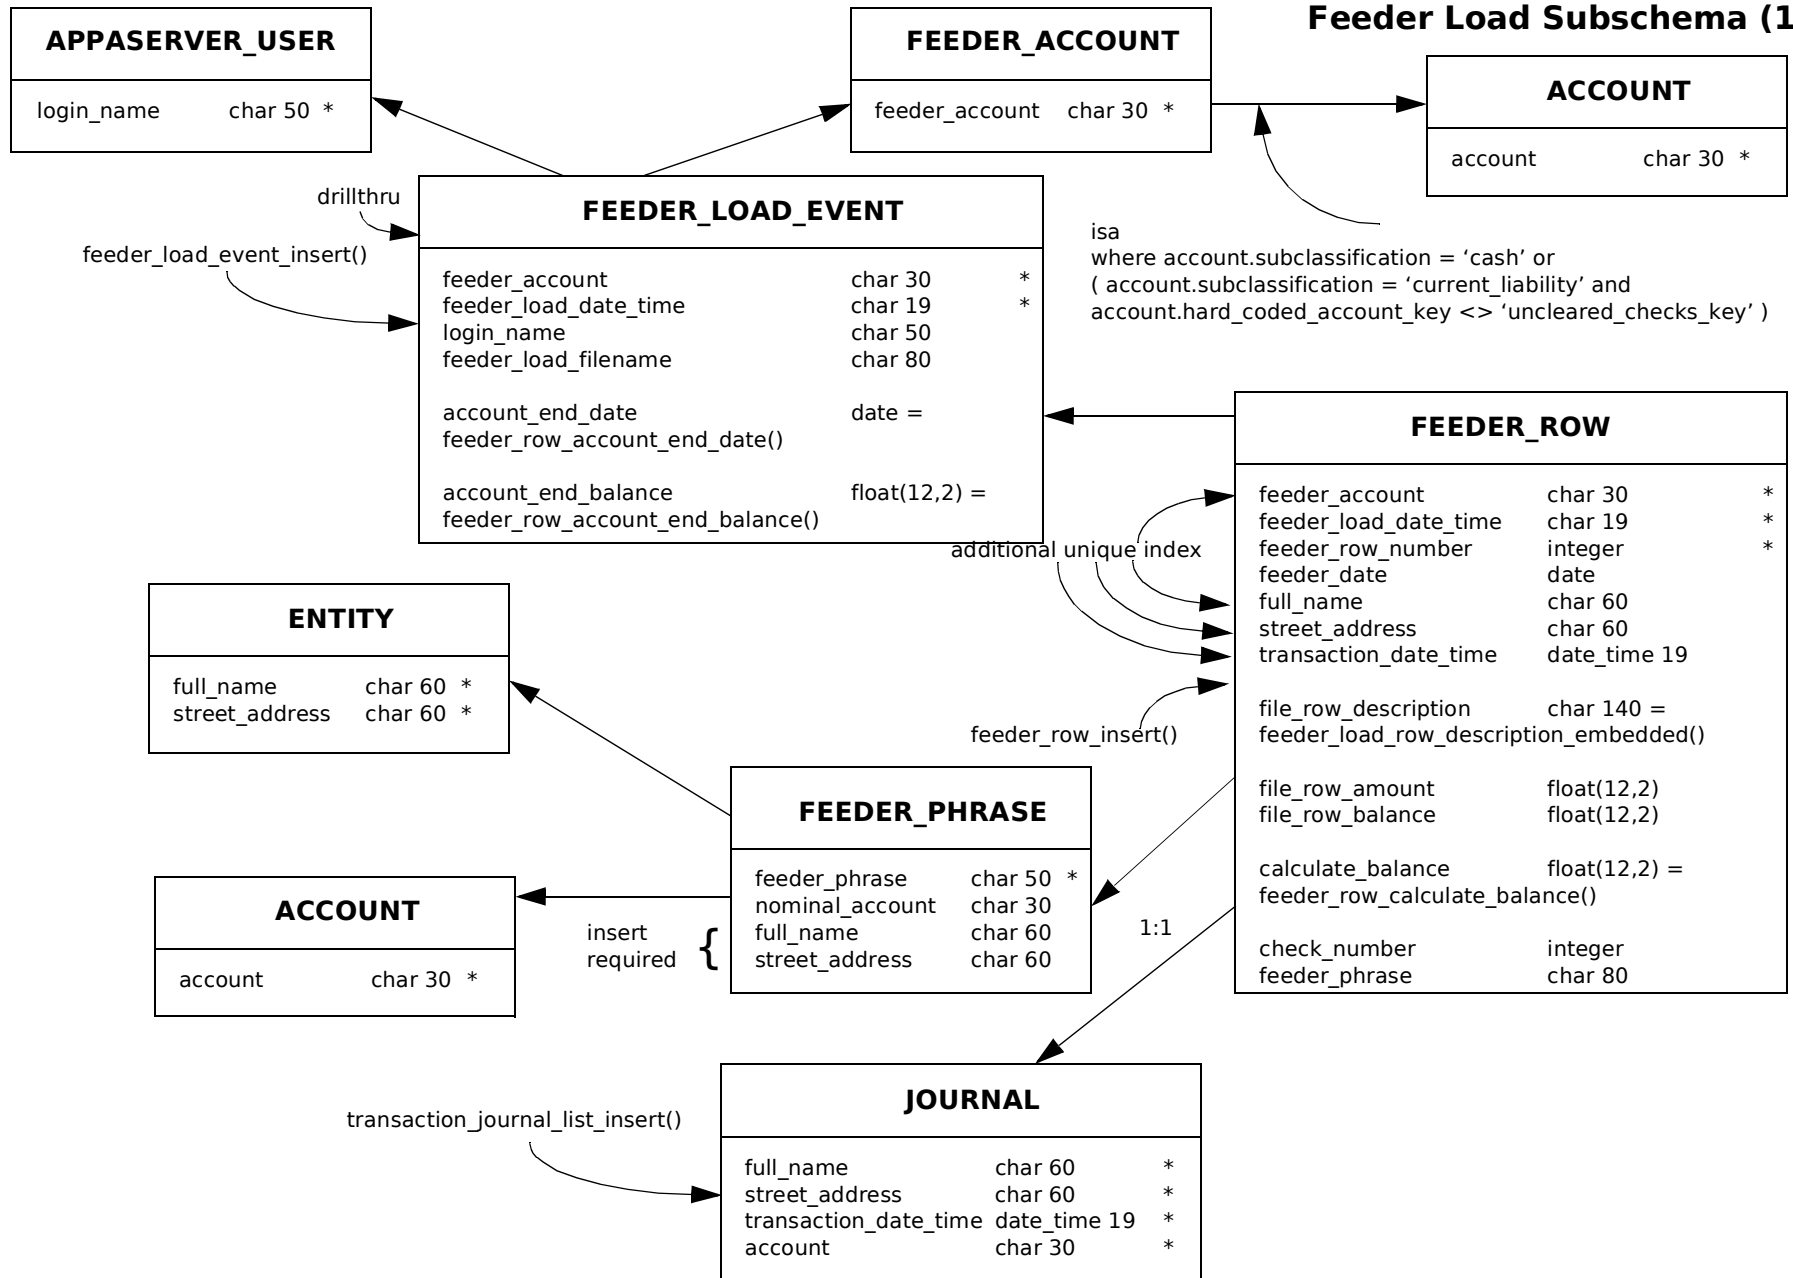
Feeder Load Subschema (1

APPASERVER_USER

login_name char 50 *

FEEDER_ACCOUNT

feeder_account char 30 *

ACCOUNT

account char 30 *

isa
where account.subclassification = 'cash' or
( account.subclassification = 'current_liability' and
account.hard_coded_account_key <> 'uncleared_checks_key' )

drillthru

feeder_load_event_insert()

FEEDER_LOAD_EVENT

| | | |
|---|---|---|
| feeder_account | char 30 | * |
| feeder_load_date_time | char 19 | * |
| login_name | char 50 | |
| feeder_load_filename | char 80 | |

account_end_date date =
feeder_row_account_end_date()

account_end_balance float(12,2) =
feeder_row_account_end_balance()

additional unique index

FEEDER_ROW

| | | |
|---|---|---|
| feeder_account | char 30 | * |
| feeder_load_date_time | char 19 | * |
| feeder_row_number | integer | * |
| feeder_date | date | |
| full_name | char 60 | |
| street_address | char 60 | |
| transaction_date_time | date_time 19 | |

file_row_description char 140 =
feeder_load_row_description_embedded()

file_row_amount float(12,2)
file_row_balance float(12,2)

calculate_balance float(12,2) =
feeder_row_calculate_balance()

check_number integer
feeder_phrase char 80

feeder_row_insert()

ENTITY

full_name char 60 *
street_address char 60 *

FEEDER_PHRASE

feeder_phrase char 50 *
nominal_account char 30
full_name char 60
street_address char 60

insert
required {

ACCOUNT

account char 30 *

1:1

JOURNAL

transaction_journal_list_insert()

| | | |
|---|---|---|
| full_name | char 60 | * |
| street_address | char 60 | * |
| transaction_date_time | date_time 19 | * |
| account | char 30 | * |